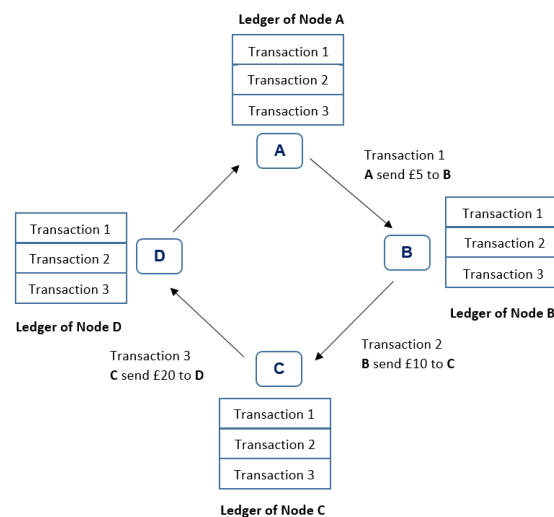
Ledger of Node A

Transaction 1
Transaction 2
Transaction 3

A

Transaction 1
A send £5 to B

Transaction 1
Transaction 2
Transaction 3

D

Transaction 1
Transaction 2
Transaction 3

B

Ledger of Node D

Ledger of Node B

Transaction 3
C send £20 to D

C

Transaction 2
B send £10 to C

Transaction 1
Transaction 2
Transaction 3

Ledger of Node C